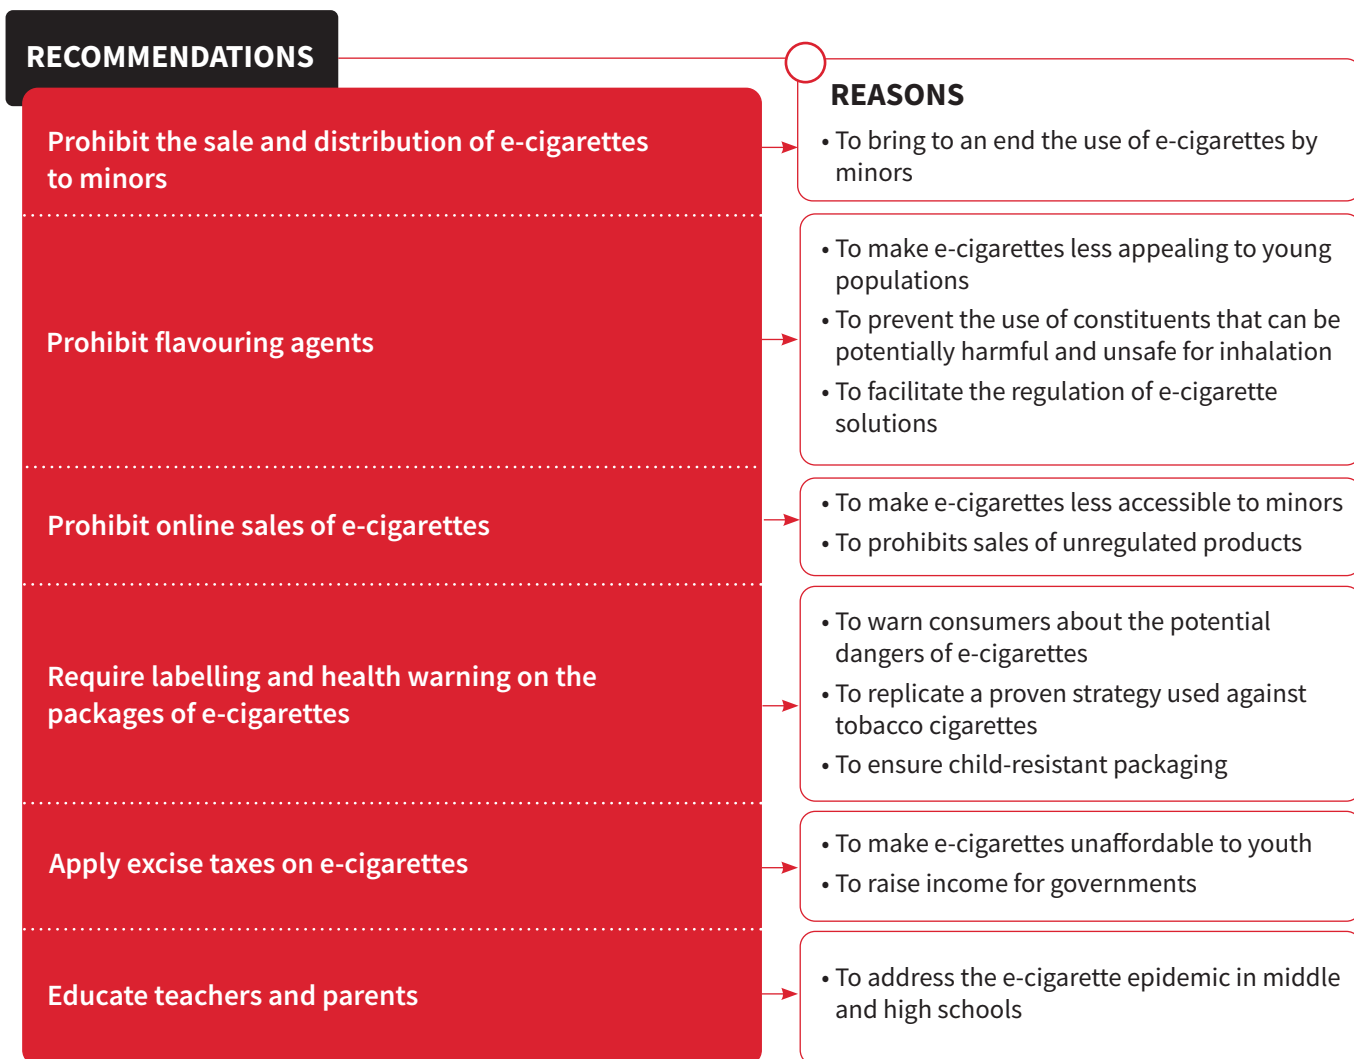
RECOMMENDATIONS

REASONS

Prohibit the sale and distribution of e-cigarettes to minors

• To bring to an end the use of e-cigarettes by minors

Prohibit flavouring agents

• To make e-cigarettes less appealing to young populations
• To prevent the use of constituents that can be potentially harmful and unsafe for inhalation
• To facilitate the regulation of e-cigarette solutions

Prohibit online sales of e-cigarettes

• To make e-cigarettes less accessible to minors
• To prohibits sales of unregulated products

Require labelling and health warning on the packages of e-cigarettes

• To warn consumers about the potential dangers of e-cigarettes
• To replicate a proven strategy used against tobacco cigarettes
• To ensure child-resistant packaging

Apply excise taxes on e-cigarettes

• To make e-cigarettes unaffordable to youth
• To raise income for governments

Educate teachers and parents

• To address the e-cigarette epidemic in middle and high schools